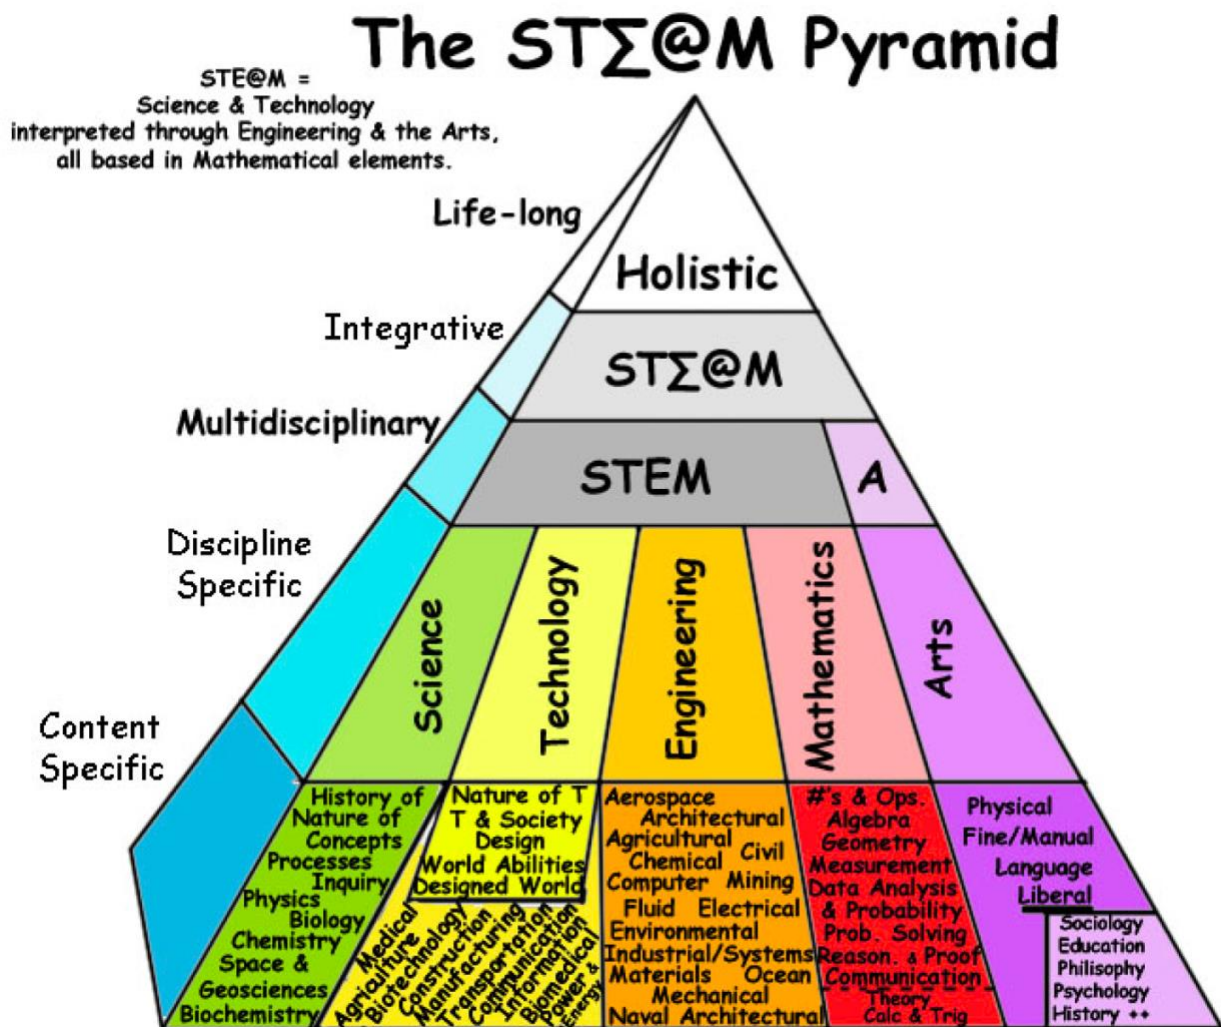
The ST∑@M Pyramid

STE@M =
Science & Technology
interpreted through Engineering & the Arts,
all based in Mathematical elements.

Life-long

Holistic

Integrative

ST∑@M

Multidisciplinary

STEM

A

Discipline Specific

Science

Technology

Engineering

Mathematics

Arts

Content Specific

History of Nature of Concepts Processes Inquiry Physics Biology Chemistry Space & Geosciences Biochemistry

Nature of T
T & Society
Design
World Abilities
Designed World
Medical Agriculture Biotechnology Construction Manufacturing Transportation Communication Information Biomedical Power & Energy

Aerospace Architectural Agricultural Chemical Civil Computer Mining Fluid Electrical Environmental Industrial/Systems Materials Ocean Mechanical Naval Architectural

#'s & Ops. Algebra Geometry Measurement Data Analysis & Probability Prob. Solving Reason. & Proof Communication Theory Calc & Trig

Physical
Fine/Manual
Language
Liberal
Sociology
Education
Philisophy
Psychology
History ++